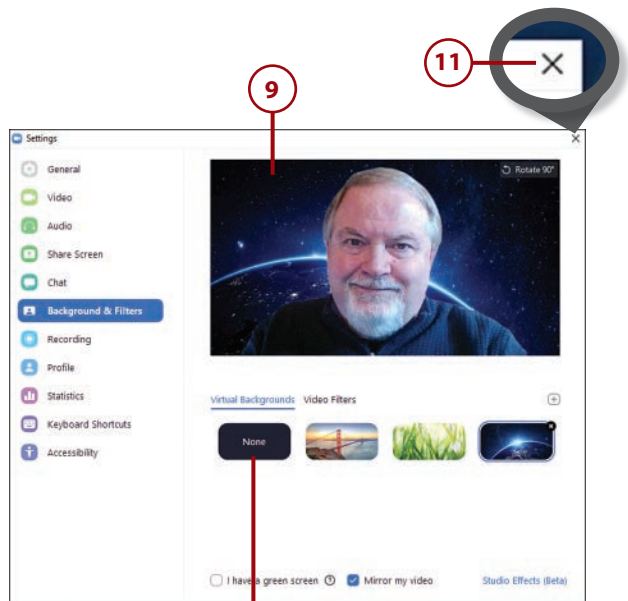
11

9

Settings

General

Video

Audio

Share Screen

Chat

Background & Filters

Recording

Profile

Statistics

Keyboard Shortcuts

Accessibility

Rotate 90°

Virtual Backgrounds

Video Filters

None

I have a green screen

Mirror my video

Studio Effects (Beta)